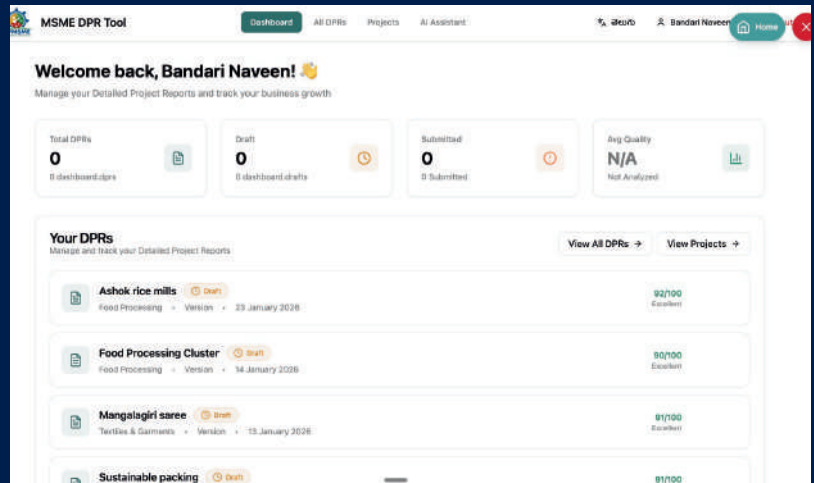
MSME DPR Tool

Dashboard All DPRs Projects AI Assistant

తెలుగు Bandari Naveen Home

Welcome back, Bandari Naveen! 👋

Manage your Detailed Project Reports and track your business growth

Total DPRs
0
0 dashboard.dprs

Draft
0
0 dashboard.drafts

Submitted
0
0 Submitted

Avg Quality
N/A
Not Analyzed

Your DPRs
Manage and track your Detailed Project Reports

View All DPRs →
View Projects →

Ashok rice mills Draft
Food Processing • Version • 23 January 2026
92/100
Excellent

Food Processing Cluster Draft
Food Processing • Version • 14 January 2026
90/100
Excellent

Mangalagiri saree Draft
Textiles & Garments • Version • 13 January 2026
91/100
Excellent

Sustainable packing Draft
91/100